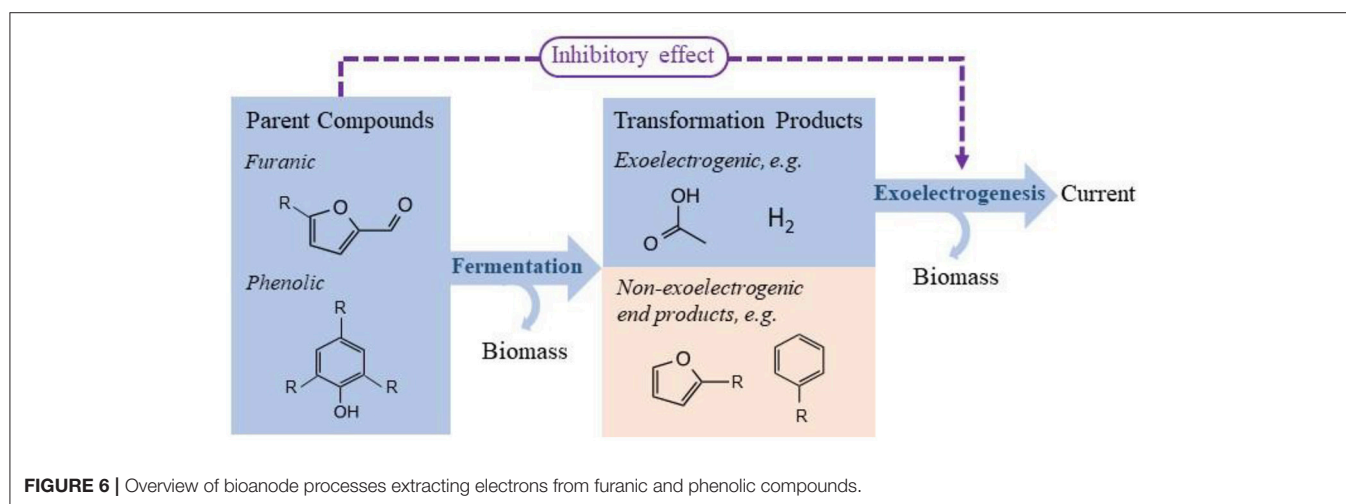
Inhibitory effect

Parent Compounds

*Furanic*

R

O

O

*Phenolic*

R

R

R

OH

Fermentation

Biomass

Transformation Products

*Exoelectrogenic, e.g.*

OH

O

$H_2$

*Non-exoelectrogenic end products, e.g.*

O

R

R

Exoelectrogenesis

Current

Biomass

**FIGURE 6 |** Overview of bioanode processes extracting electrons from furanic and phenolic compounds.